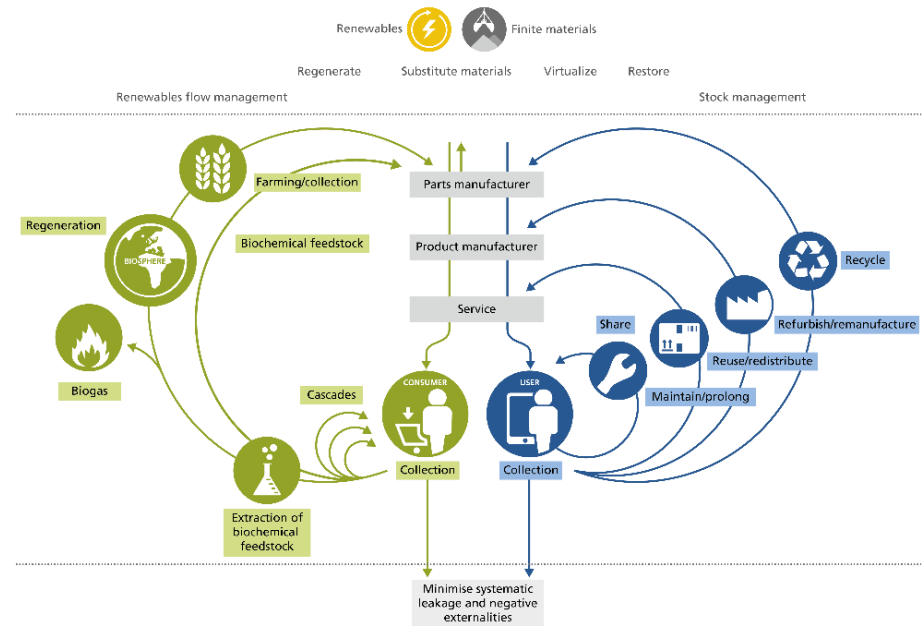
Renewables

Finite materials

Regenerate

Substitute materials

Virtualize

Restore

Renewables flow management

Stock management

Farming/collection

Parts manufacturer

Regeneration

Biochemical feedstock

BIOSPHERE

Product manufacturer

Recycle

Service

Refurbish/remanufacture

Share

Biogas

Reuse/redistribute

Maintain/prolong

Cascades

CONSUMER

USER

Collection

Collection

Extraction of biochemical feedstock

Minimise systematic leakage and negative externalities